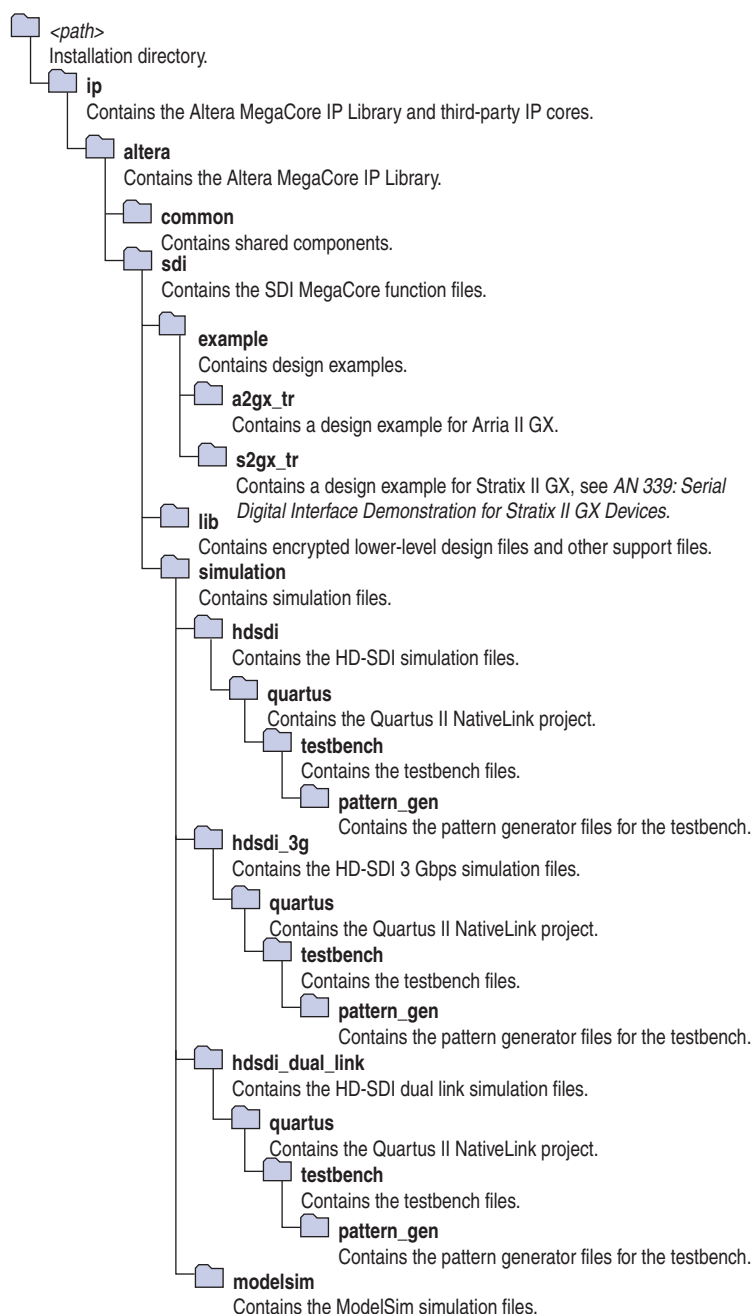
<path>
Installation directory.

ip
Contains the Altera MegaCore IP Library and third-party IP cores.

altera
Contains the Altera MegaCore IP Library.

common
Contains shared components.

sdi
Contains the SDI MegaCore function files.

example
Contains design examples.

a2gx_tr
Contains a design example for Arria II GX.

s2gx_tr
Contains a design example for Stratix II GX, see AN 339: Serial Digital Interface Demonstration for Stratix II GX Devices.

lib
Contains encrypted lower-level design files and other support files.

simulation
Contains simulation files.

hdsdi
Contains the HD-SDI simulation files.

quartus
Contains the Quartus II NativeLink project.

testbench
Contains the testbench files.

pattern_gen
Contains the pattern generator files for the testbench.

hdsdi_3g
Contains the HD-SDI 3 Gbps simulation files.

quartus
Contains the Quartus II NativeLink project.

testbench
Contains the testbench files.

pattern_gen
Contains the pattern generator files for the testbench.

hdsdi_dual_link
Contains the HD-SDI dual link simulation files.

quartus
Contains the Quartus II NativeLink project.

testbench
Contains the testbench files.

pattern_gen
Contains the pattern generator files for the testbench.

modelsim
Contains the ModelSim simulation files.